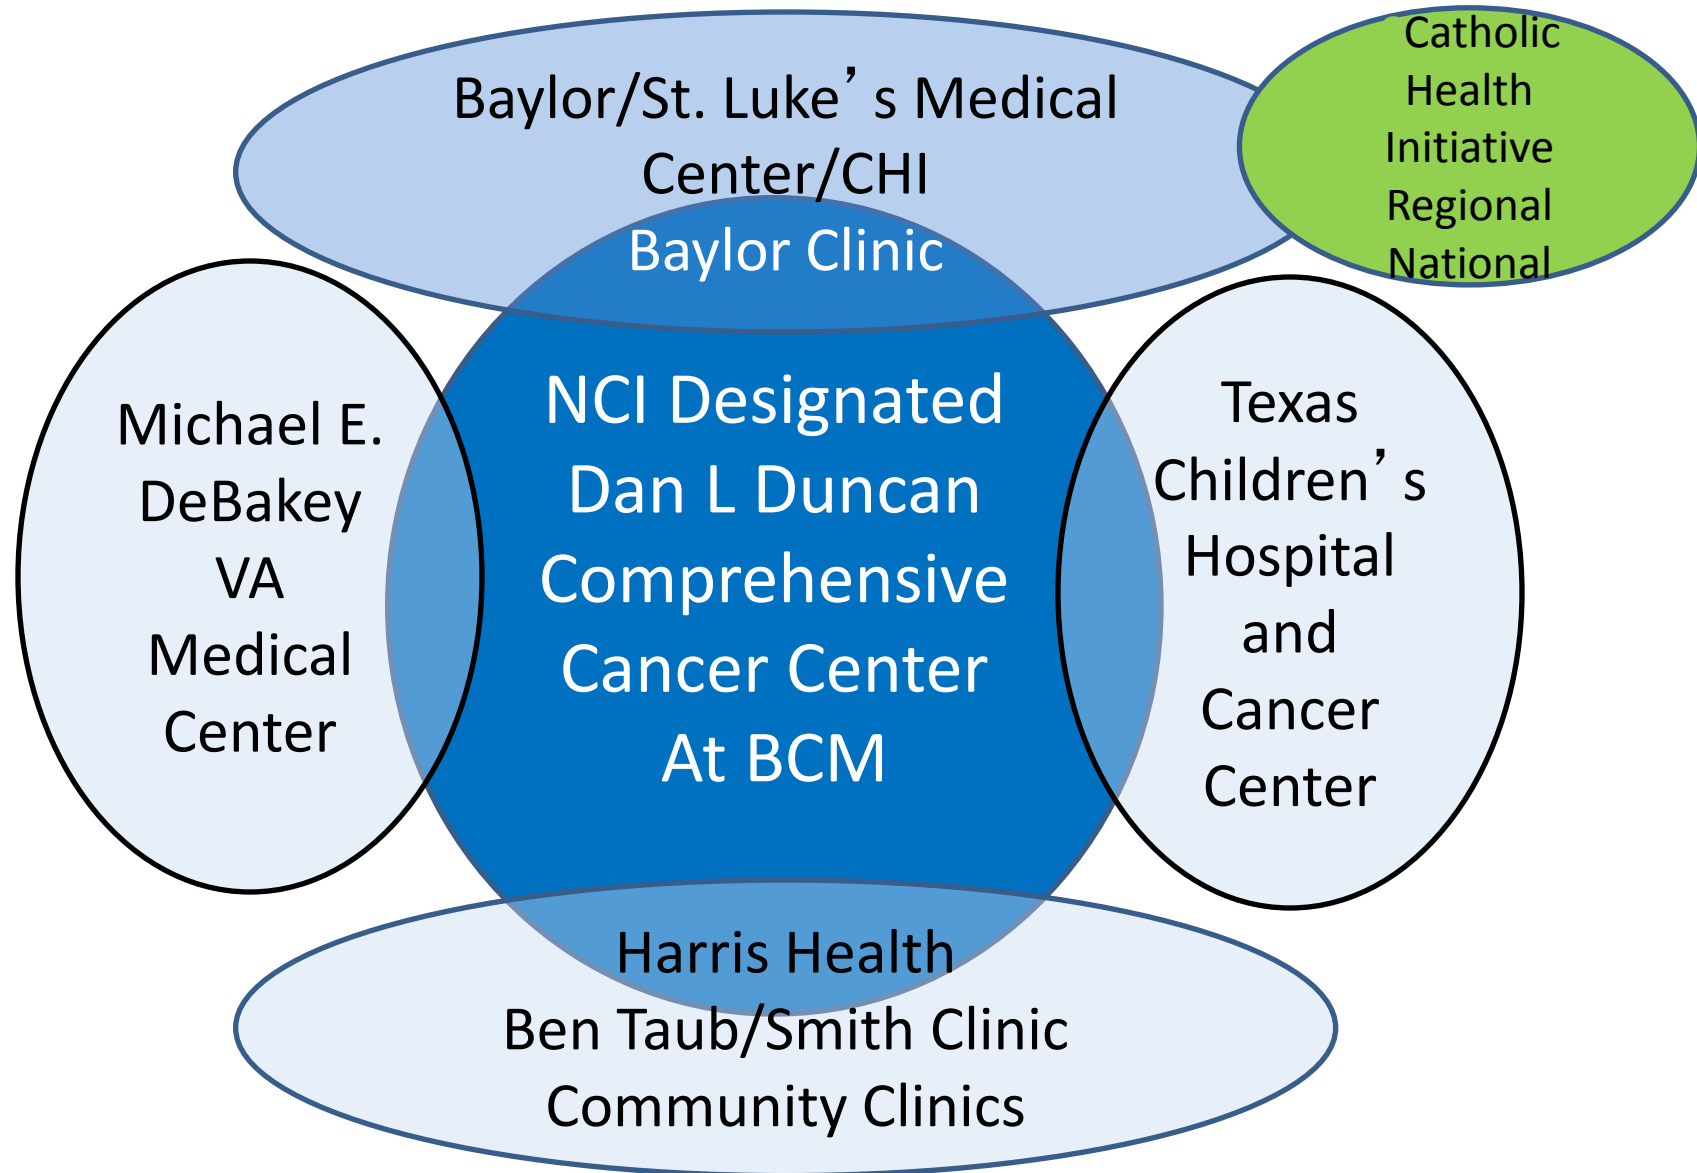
Baylor/St. Luke's Medical Center/CHI

Catholic Health Initiative Regional National

Baylor Clinic

Michael E. DeBakey VA Medical Center

NCI Designated Dan L Duncan Comprehensive Cancer Center At BCM

Texas Children's Hospital and Cancer Center

Harris Health Ben Taub/Smith Clinic Community Clinics